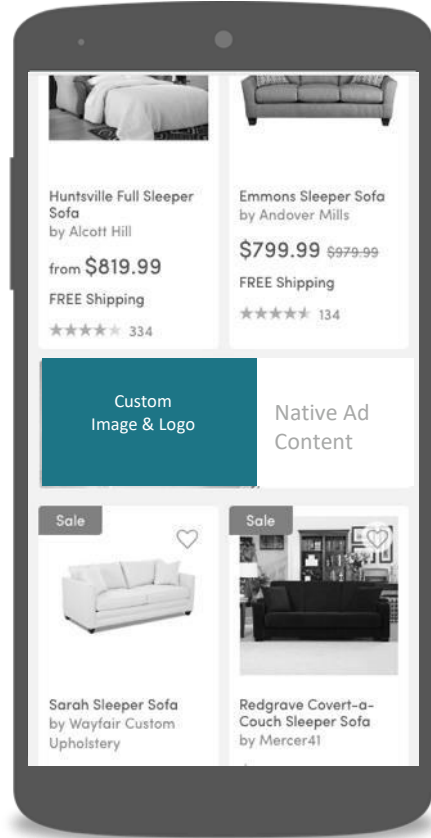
Huntsville Full Sleeper Sofa
by Alcott Hill

from $819.99

FREE Shipping

★★★★★ 334

Emmons Sleeper Sofa
by Andover Mills

$799.99 $979.99

FREE Shipping

★★★★★ 134

Custom Image & Logo

Native Ad Content

Sale

Sarah Sleeper Sofa
by Wayfair Custom Upholstery

Sale

Redgrave Covert-a-Couch Sleeper Sofa
by Mercer41